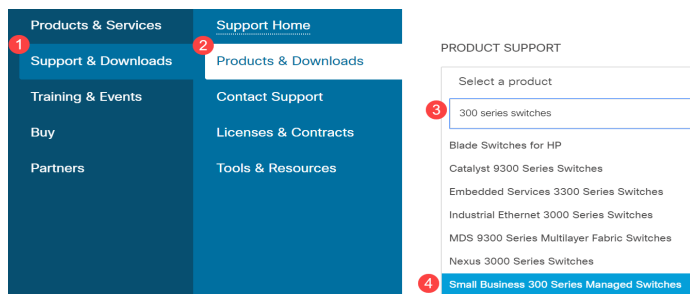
Products & Services
1 Support & Downloads
Training & Events
Buy
Partners

Support Home
2 Products & Downloads
Contact Support
Licenses & Contracts
Tools & Resources

PRODUCT SUPPORT
Select a product
3 300 series switches
Blade Switches for HP
Catalyst 9300 Series Switches
Embedded Services 3300 Series Switches
Industrial Ethernet 3000 Series Switches
MDS 9300 Series Multilayer Fabric Switches
Nexus 3000 Series Switches
4 Small Business 300 Series Managed Switches